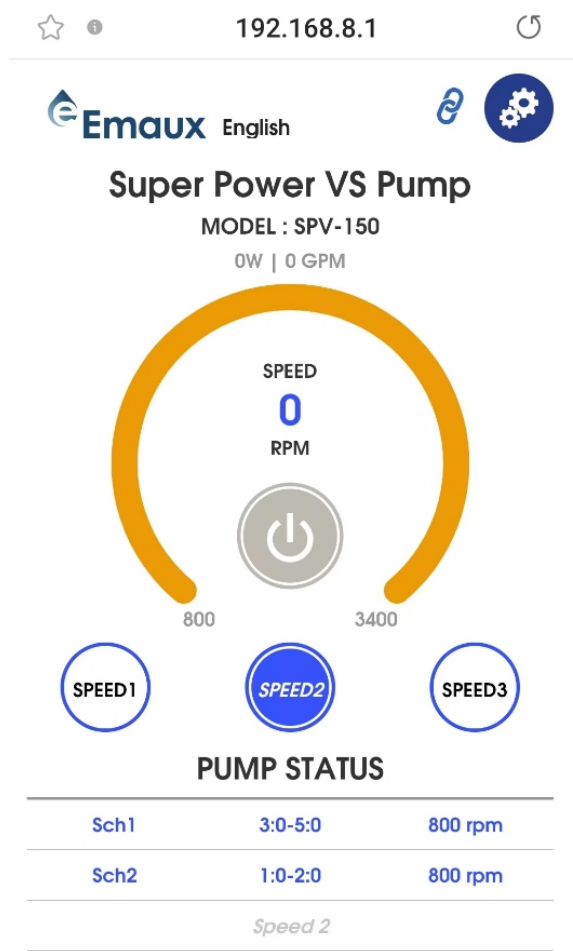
192.168.8.1

Emaux English

Super Power VS Pump

MODEL : SPV-150

0W | 0 GPM

SPEED
0
RPM

800
3400

SPEED1
SPEED2
SPEED3

PUMP STATUS

| Sch1 | 3:0-5:0 | 800 rpm |
|---|---|---|
| Sch2 | 1:0-2:0 | 800 rpm |

Speed 2